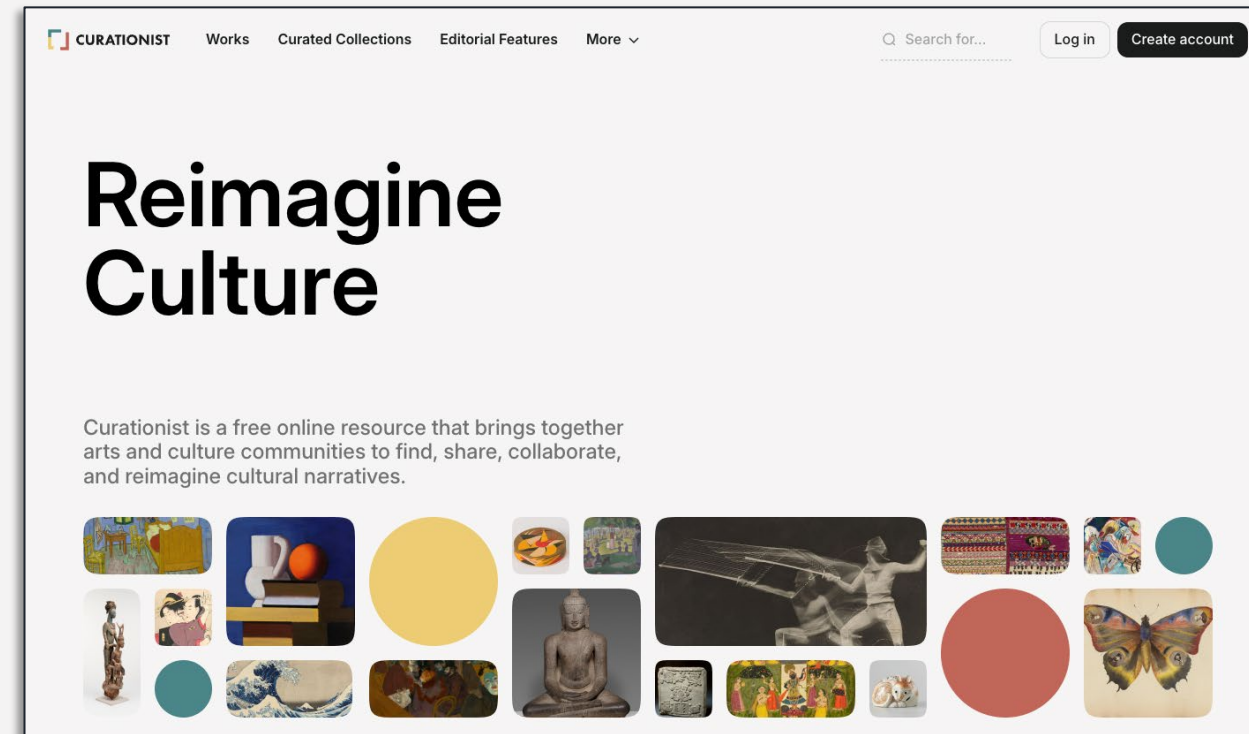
CURATIONIST Works Curated Collections Editorial Features More

Search for...

Log in Create account

Reimagine Culture

Curationist is a free online resource that brings together arts and culture communities to find, share, collaborate, and reimagine cultural narratives.